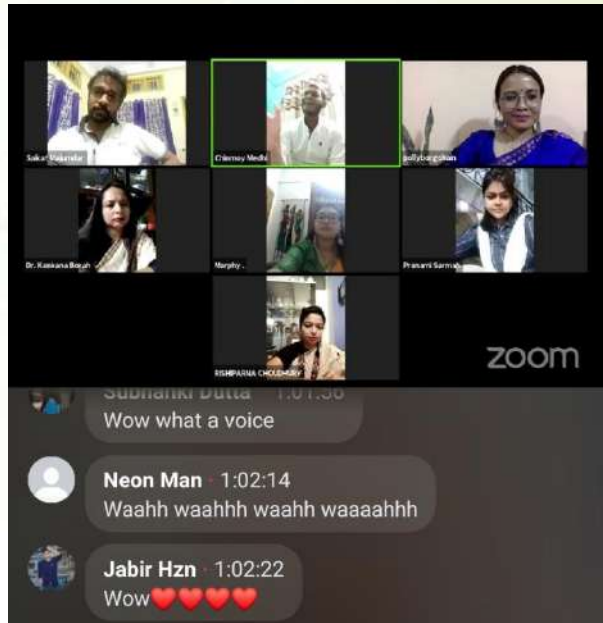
Sakar Majumdar

Chinmoy Medhi

pollybargohain

Dr. Kankana Borah

Murphy .

Pranami Sarmah

RISHIPARNA CHOUDHURY

zoom

Subhanki Dutta · 1:01:56
Wow what a voice

Neon Man · 1:02:14
Waahh waahhh waahh waaaahhh

Jabir Hzn · 1:02:22
Wow❤️❤️❤️❤️